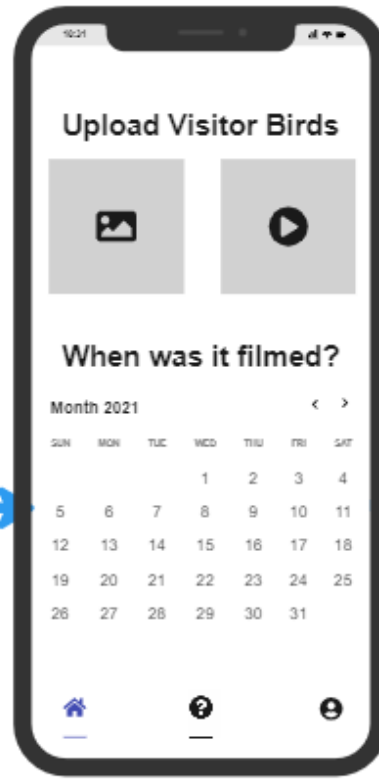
10:31

Upload Visitor Birds

When was it filmed?

Month 2021

| SUN | MON | TUE | WED | THU | FRI | SAT |
|---|---|---|---|---|---|---|
| | | | 1 | 2 | 3 | 4 |
| 5 | 6 | 7 | 8 | 9 | 10 | 11 |
| 12 | 13 | 14 | 15 | 16 | 17 | 18 |
| 19 | 20 | 21 | 22 | 23 | 24 | 25 |
| 26 | 27 | 28 | 29 | 30 | 31 | |